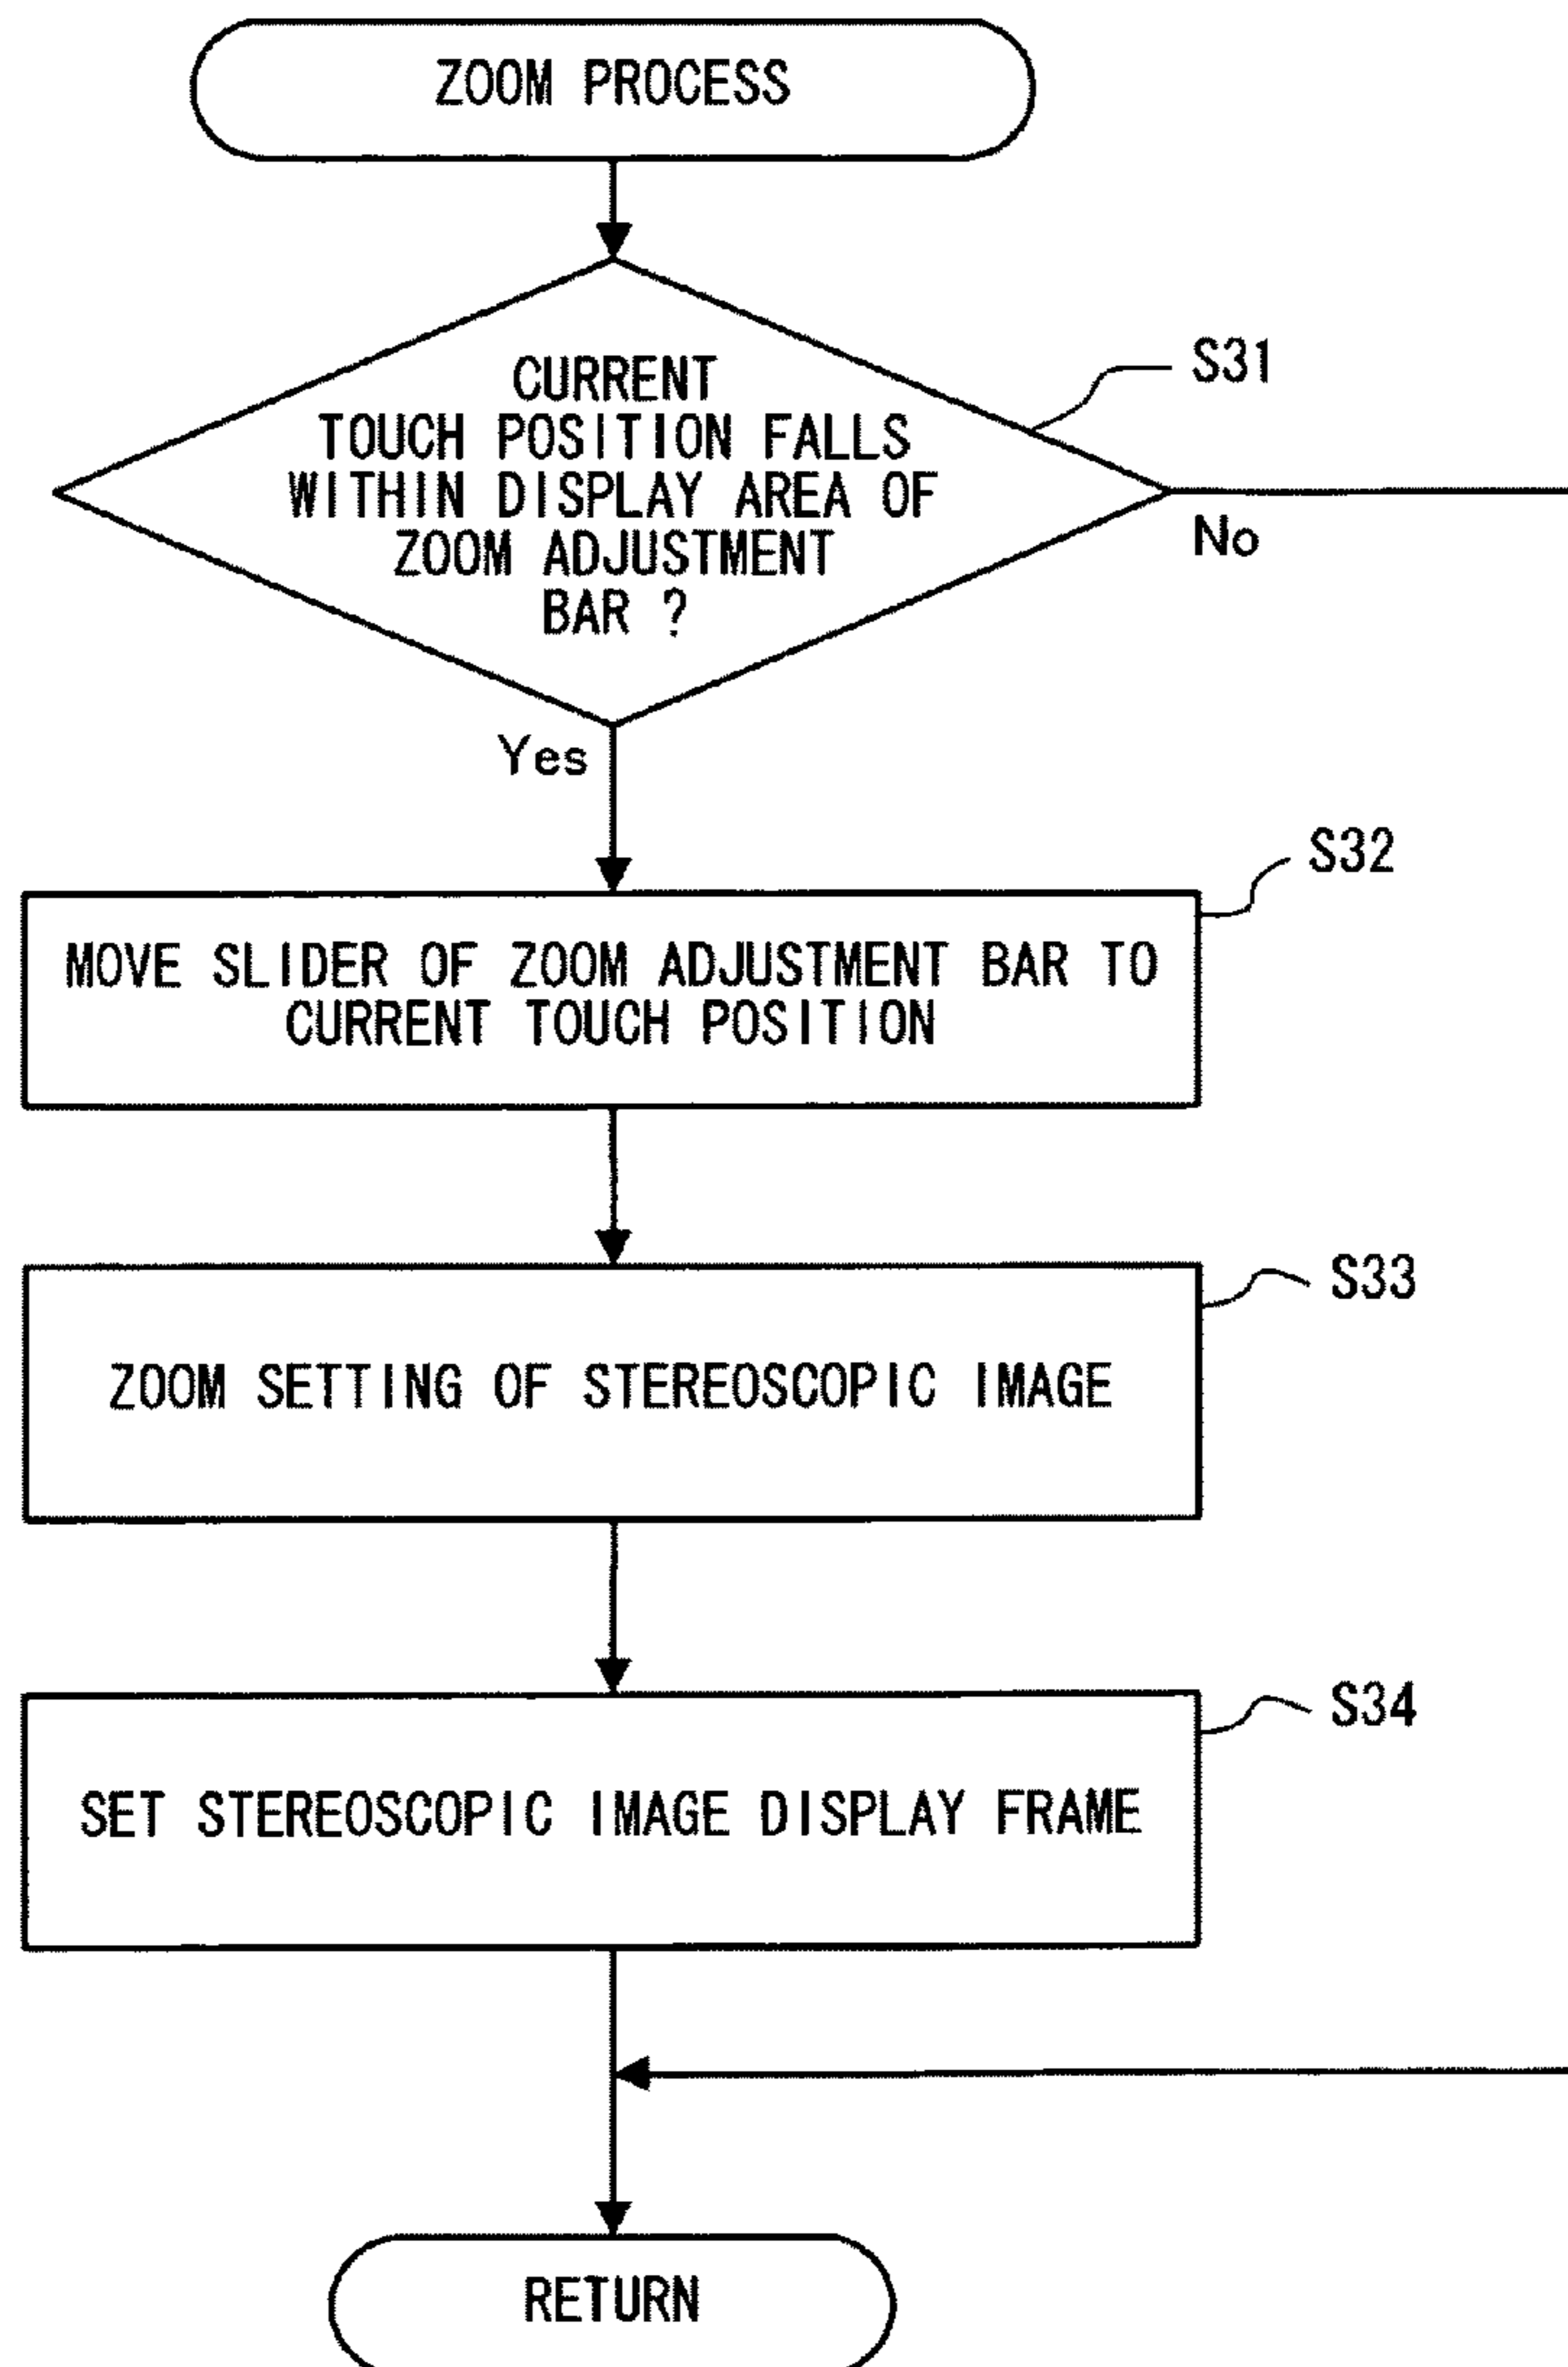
ZOOM PROCESS

S31

CURRENT TOUCH POSITION FALLS WITHIN DISPLAY AREA OF ZOOM ADJUSTMENT BAR ?

No

Yes

S32

MOVE SLIDER OF ZOOM ADJUSTMENT BAR TO CURRENT TOUCH POSITION

S33

ZOOM SETTING OF STEREOSCOPIC IMAGE

S34

SET STEREOSCOPIC IMAGE DISPLAY FRAME

RETURN